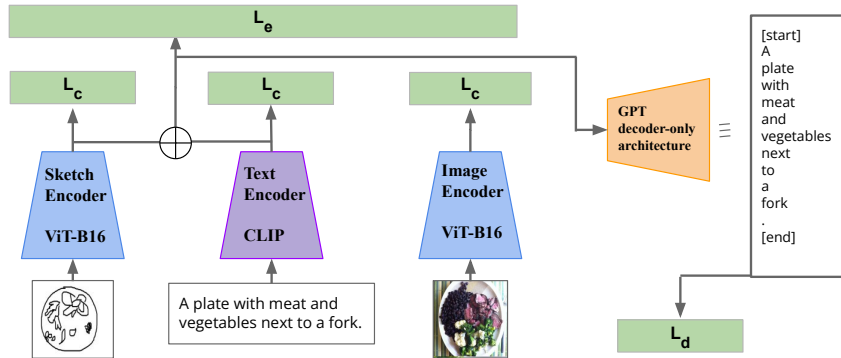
$L_e$

$L_c$

$L_c$

$L_c$

Sketch Encoder

ViT-B16

Text Encoder

CLIP

Image Encoder

ViT-B16

A plate with meat and vegetables next to a fork.

GPT decoder-only architecture

[start]
A
plate
with
meat
and
vegetables
next
to
a
fork
.
[end]

$L_d$